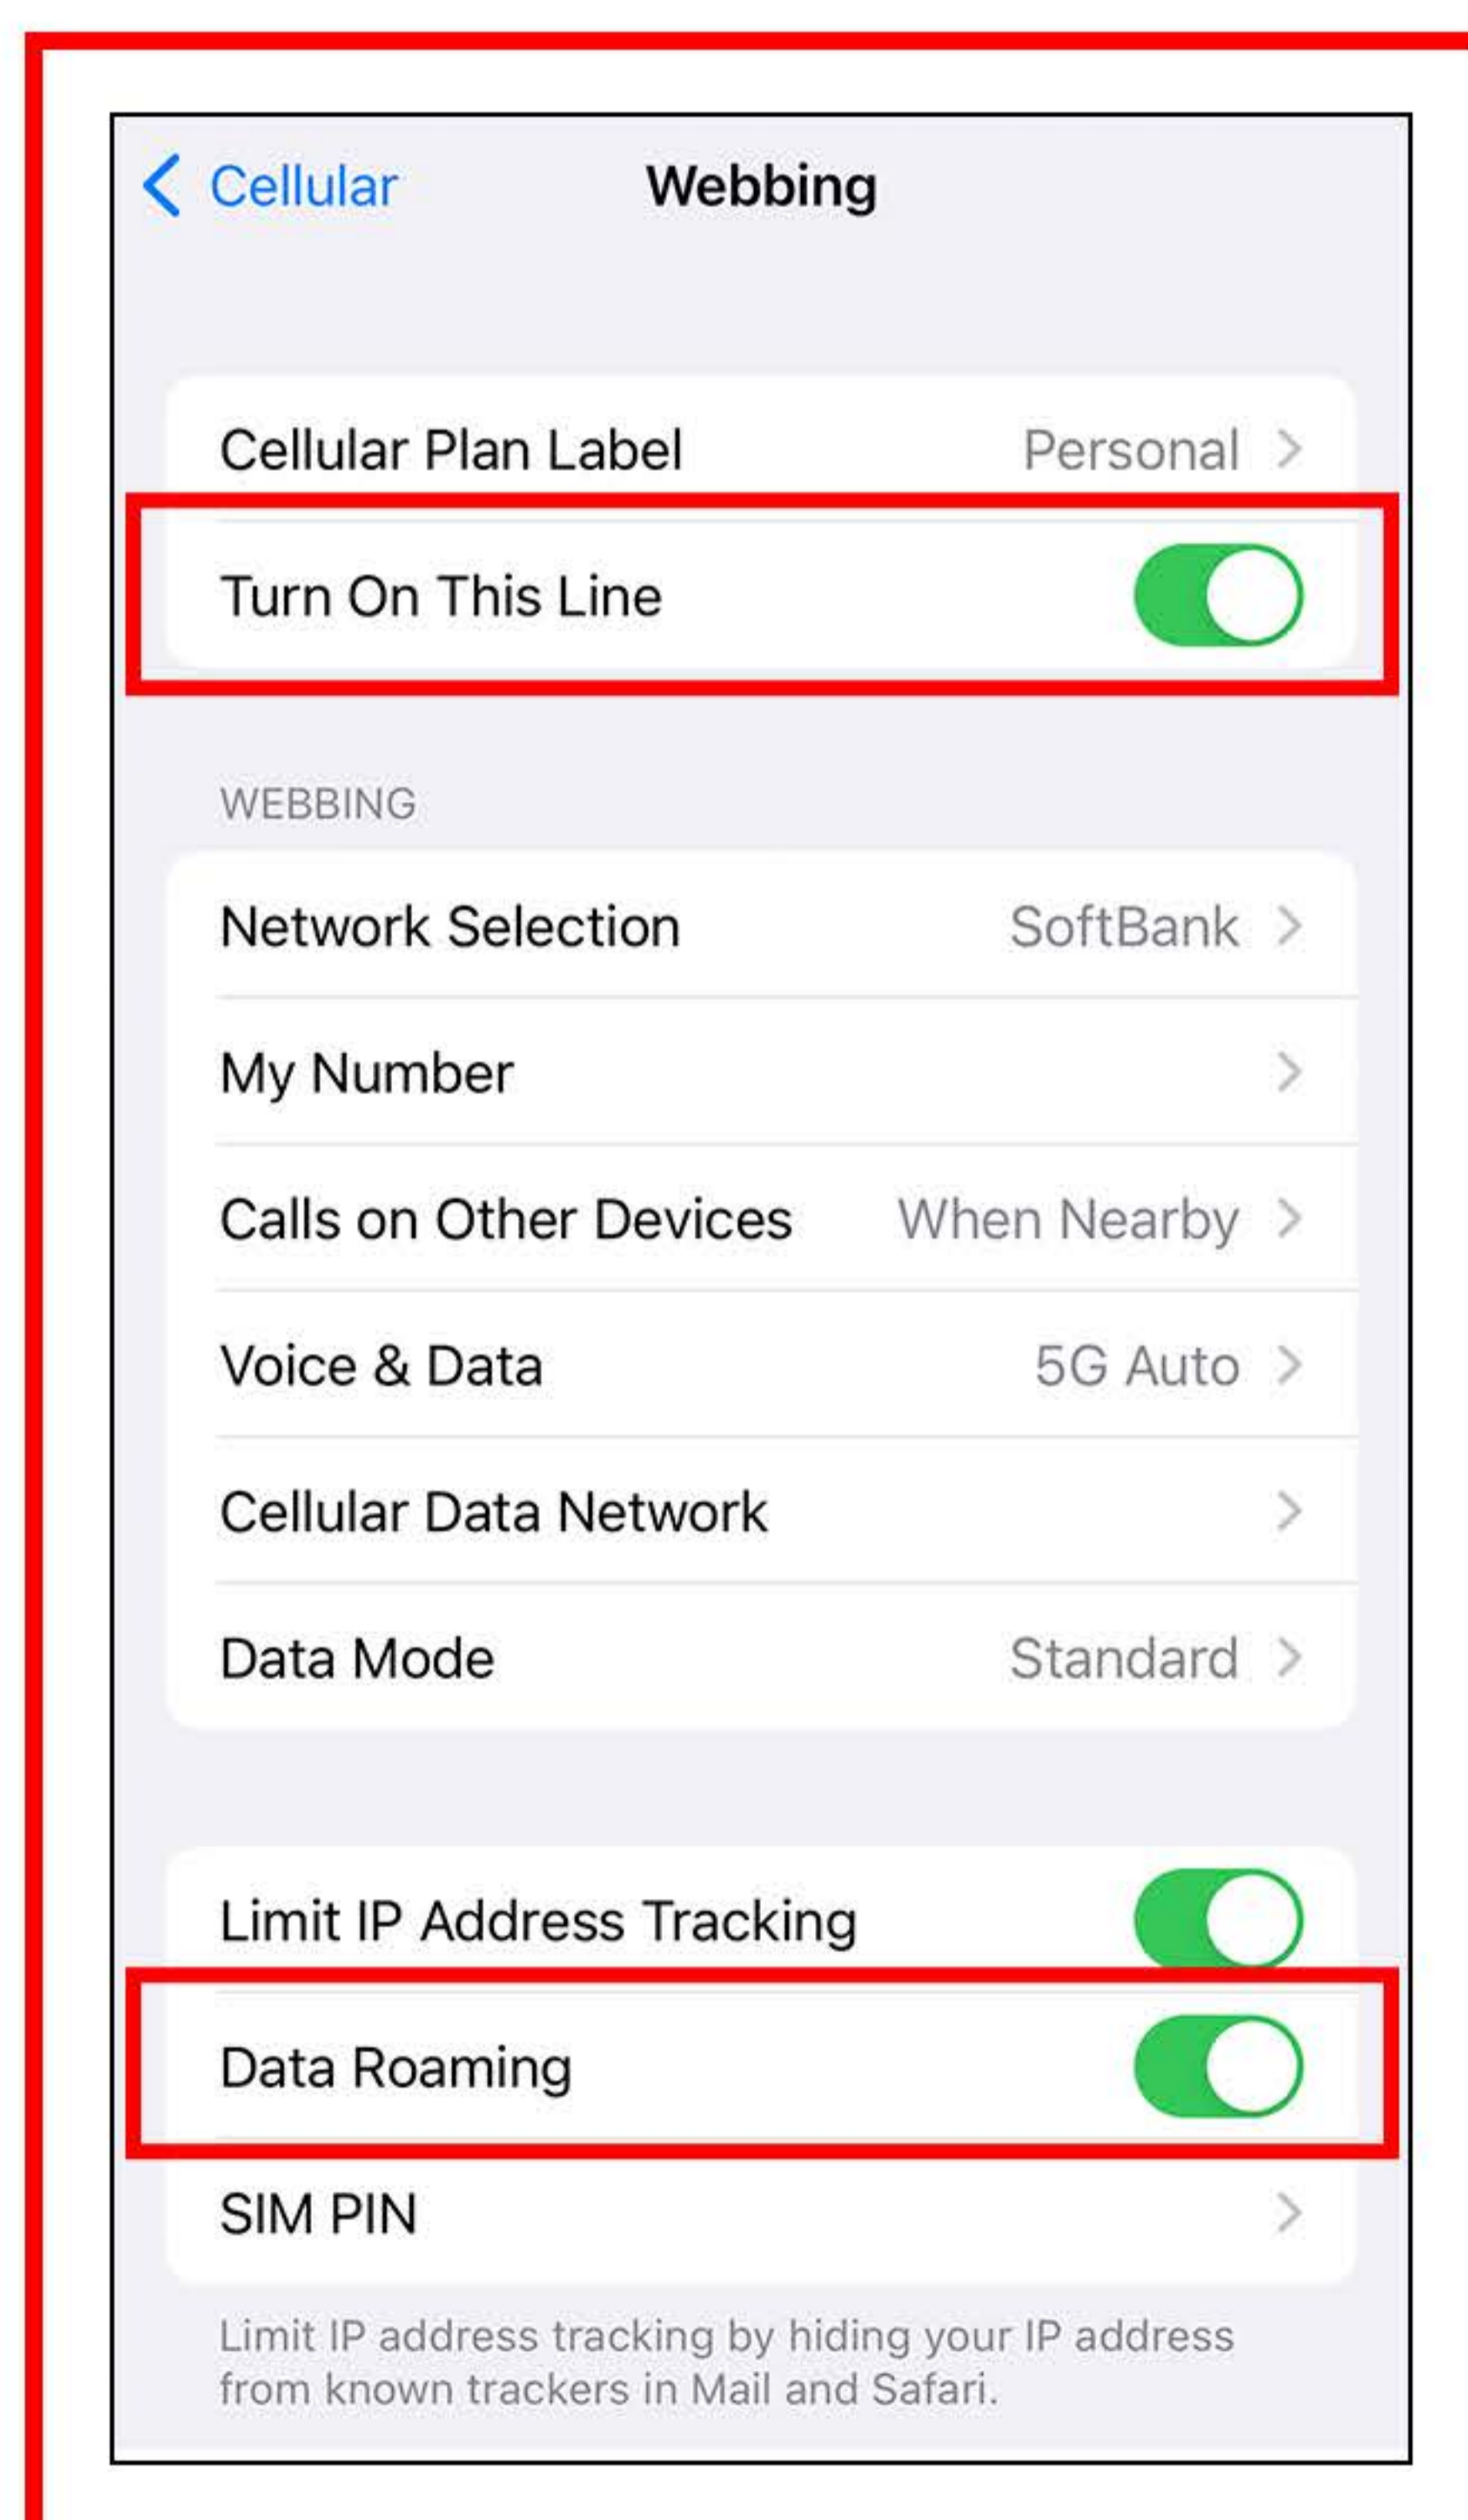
Cellular

Webbing

Cellular Plan Label Personal

Turn On This Line

WEBBING

Network Selection SoftBank

My Number

Calls on Other Devices When Nearby

Voice & Data 5G Auto

Cellular Data Network

Data Mode Standard

Limit IP Address Tracking

Data Roaming

SIM PIN

Limit IP address tracking by hiding your IP address from known trackers in Mail and Safari.